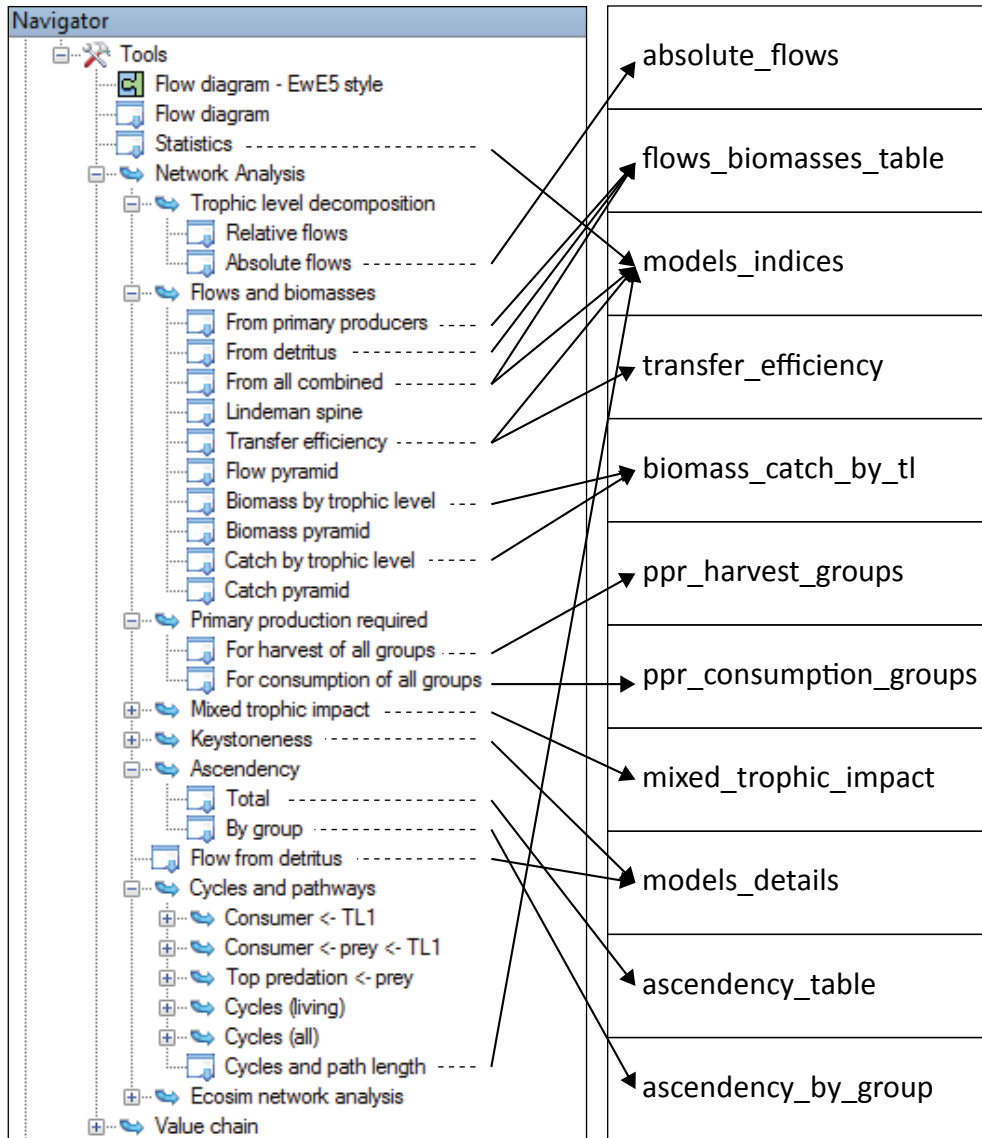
Navigator

Tools
Flow diagram - EwE5 style
Flow diagram
Statistics
Network Analysis
Trophic level decomposition
Relative flows
Absolute flows
Flows and biomasses
From primary producers
From detritus
From all combined
Lindeman spine
Transfer efficiency
Flow pyramid
Biomass by trophic level
Biomass pyramid
Catch by trophic level
Catch pyramid
Primary production required
For harvest of all groups
For consumption of all groups
Mixed trophic impact
Keystoneness
Ascendency
Total
By group
Flow from detritus
Cycles and pathways
Consumer <- TL1
Consumer <- prey <- TL1
Top predation <- prey
Cycles (living)
Cycles (all)
Cycles and path length
Ecosim network analysis
Value chain

| absolute_flows |
|---|
| flows_biomasses_table |
| models_indices |
| transfer_efficiency |
| biomass_catch_by_tl |
| ppr_harvest_groups |
| ppr_consumption_groups |
| mixed_trophic_impact |
| models_details |
| ascendency_table |
| ascendency_by_group |